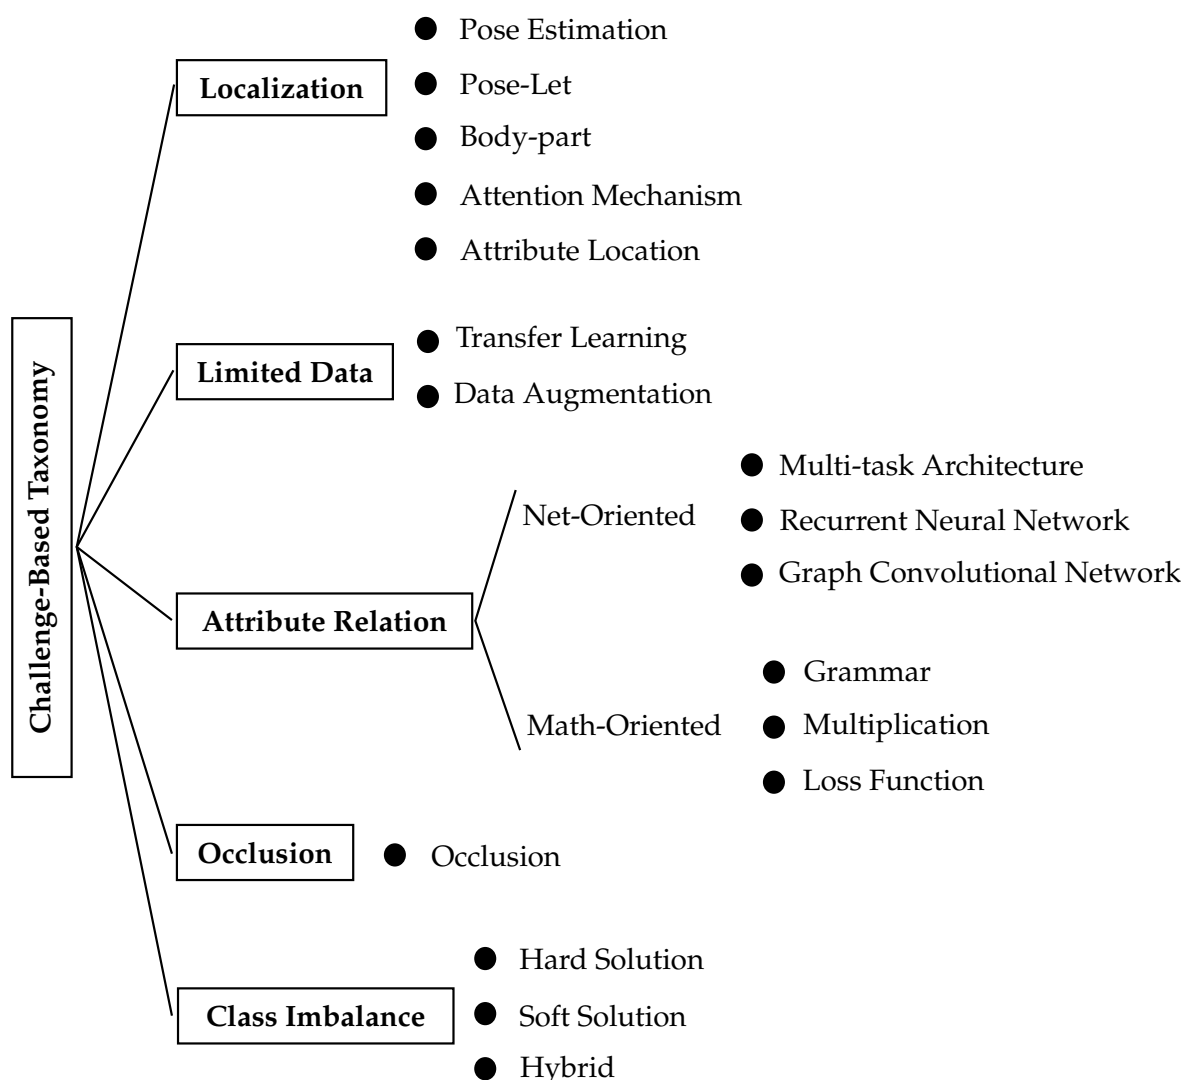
Challenge-Based Taxonomy

Localization
- Pose Estimation
- Pose-Let
- Body-part
- Attention Mechanism
- Attribute Location

Limited Data
- Transfer Learning
- Data Augmentation

Attribute Relation
Net-Oriented
- Multi-task Architecture
- Recurrent Neural Network
- Graph Convolutional Network
Math-Oriented
- Grammar
- Multiplication
- Loss Function

Occlusion
- Occlusion

Class Imbalance
- Hard Solution
- Soft Solution
- Hybrid